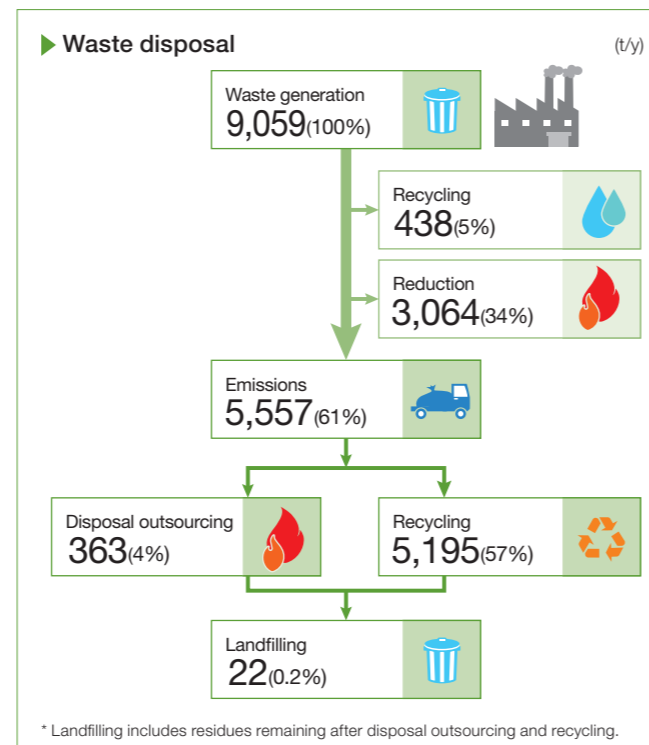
Waste disposal

(t/y)

Waste generation
9,059(100%)

Recycling
438(5%)

Reduction
3,064(34%)

Emissions
5,557(61%)

Disposal outsourcing
363(4%)

Recycling
5,195(57%)

Landfilling
22(0.2%)

* Landfilling includes residues remaining after disposal outsourcing and recycling.